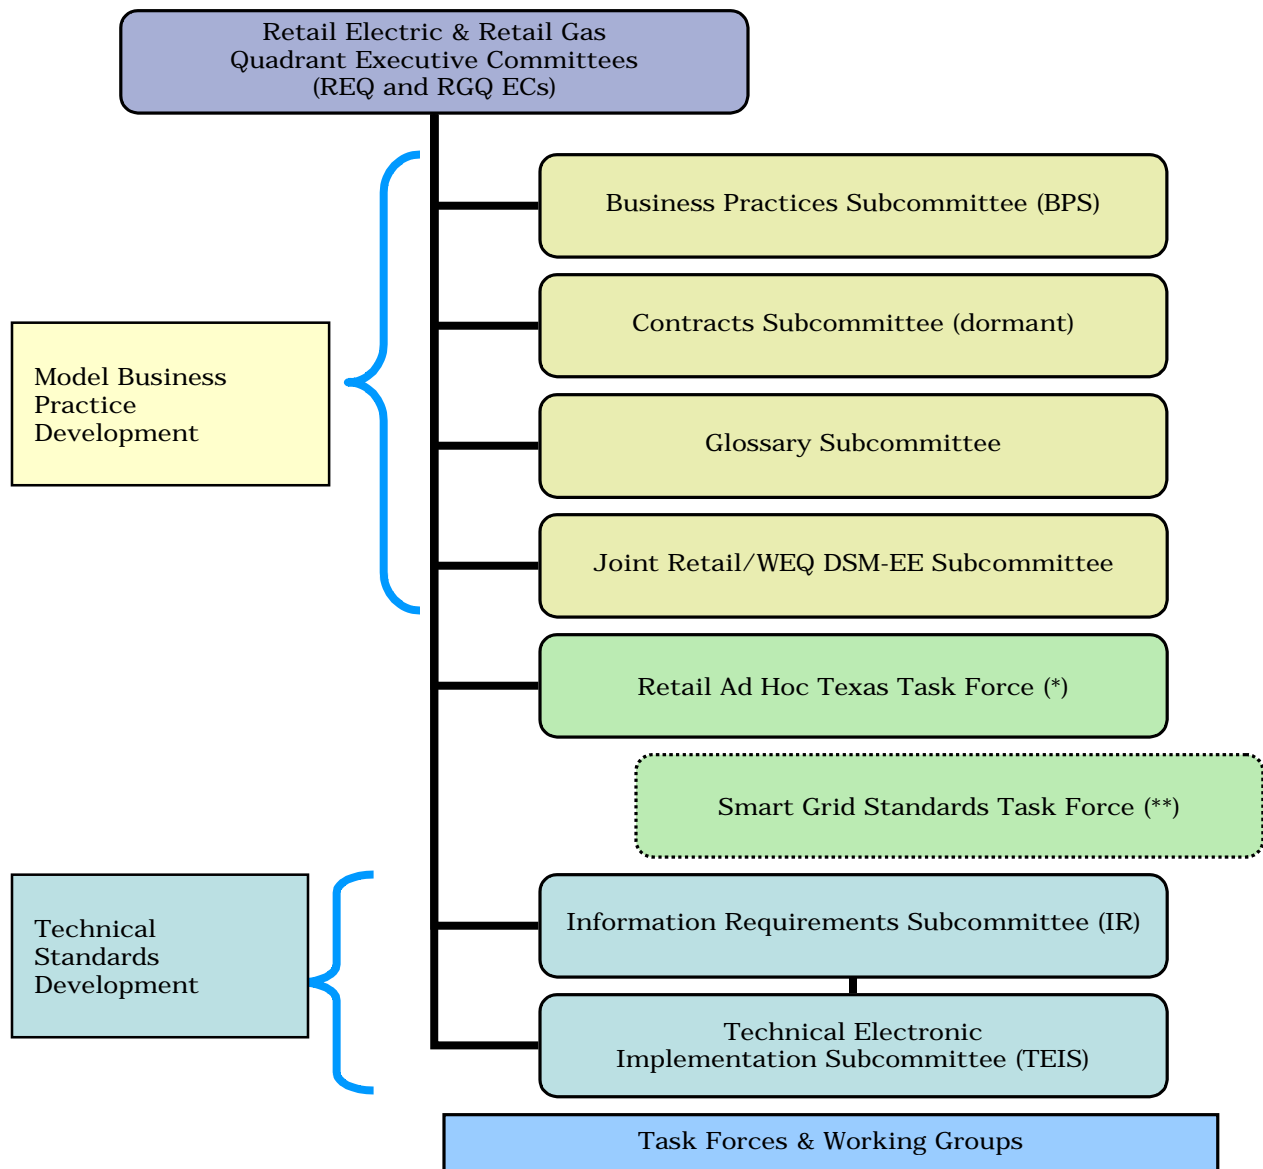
Retail Electric & Retail Gas Quadrant Executive Committees (REQ and RGQ ECs)

Model Business Practice Development

Business Practices Subcommittee (BPS)

Contracts Subcommittee (dormant)

Glossary Subcommittee

Joint Retail/WEQ DSM-EE Subcommittee

Retail Ad Hoc Texas Task Force (*)

Smart Grid Standards Task Force (**)

Technical Standards Development

Information Requirements Subcommittee (IR)

Technical Electronic Implementation Subcommittee (TEIS)

Task Forces & Working Groups